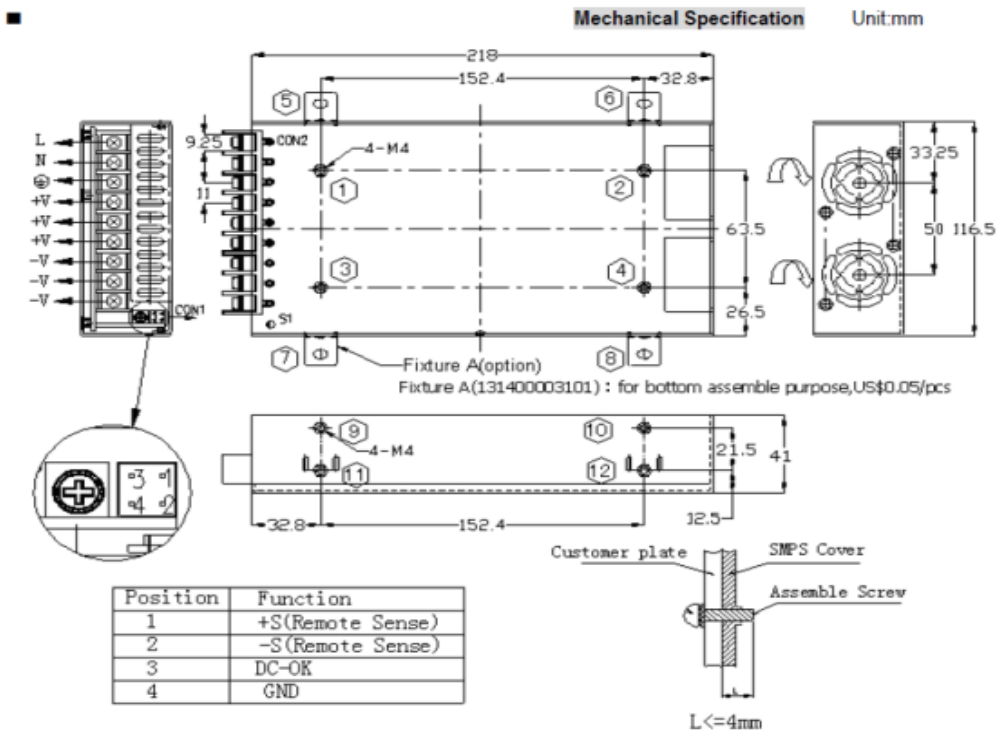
■ Mechanical Specification Unit:mm

218
152.4
32.8
5
6
L
N
⊕
+V
+V
+V
-V
-V
-V
9.25
CON2
11
4-M4
1
2
3
4
63.5
26.5
CON1
S1
33.25
50
116.5
7
8
Fixture A(option)
Fixture A(131400003101) : for bottom assemble purpose,US$0.05/pcs

9
10
4-M4
11
12
21.5
41
12.5
32.8
152.4

3 1
4 2

Customer plate
SMPS Cover
Assemble Screw
L<=4mm

| Position | Function |
|---|---|
| 1 | +S(Remote Sense) |
| 2 | -S(Remote Sense) |
| 3 | DC-OK |
| 4 | GND |